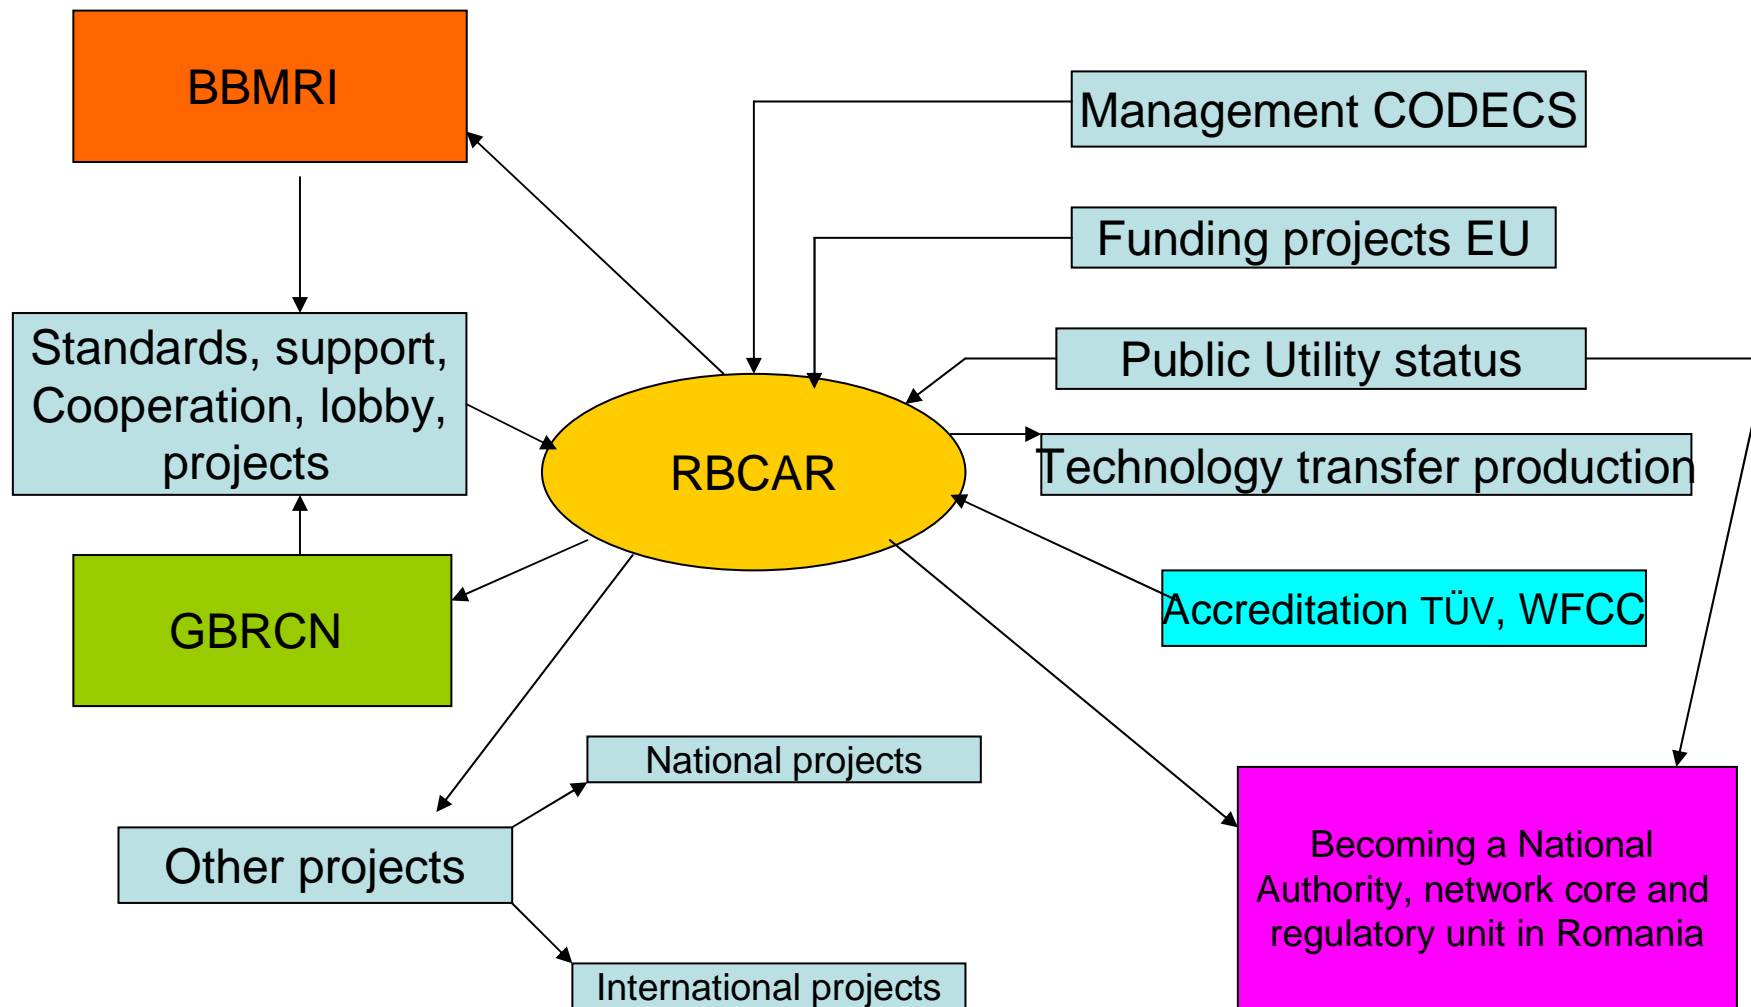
BBMRI

Management CODECS

Funding projects EU

Standards, support, Cooperation, lobby, projects

Public Utility status

RBCAR

Technology transfer production

GBRCN

Accreditation TÜV, WFCC

National projects

Other projects

Becoming a National Authority, network core and regulatory unit in Romania

International projects